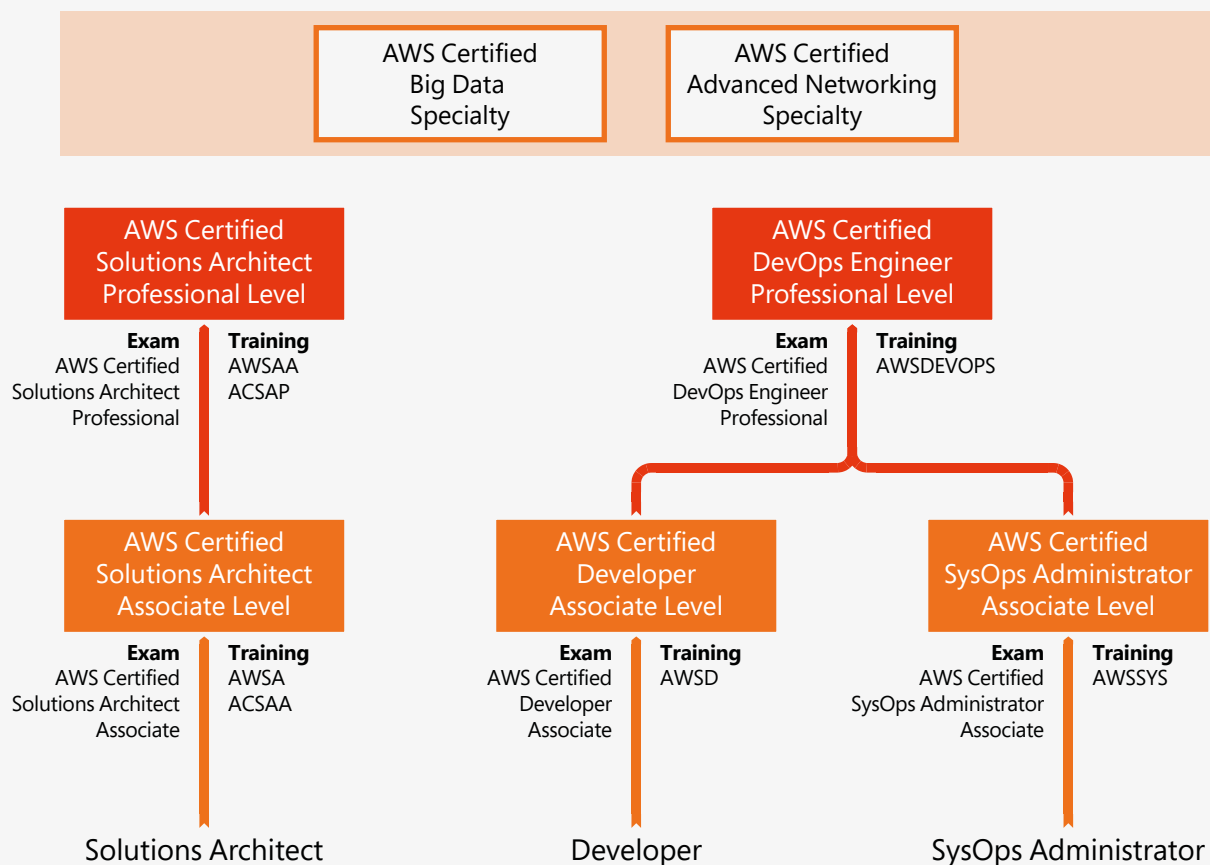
AWS Certified Big Data Specialty

AWS Certified Advanced Networking Specialty

AWS Certified Solutions Architect Professional Level

Exam
AWS Certified Solutions Architect Professional

Training
AWSAA
ACSAP

AWS Certified DevOps Engineer Professional Level

Exam
AWS Certified DevOps Engineer Professional

Training
AWSDEVOPS

AWS Certified Solutions Architect Associate Level

Exam
AWS Certified Solutions Architect Associate

Training
AWSA
ACSAA

AWS Certified Developer Associate Level

Exam
AWS Certified Developer Associate

Training
AWSD

AWS Certified SysOps Administrator Associate Level

Exam
AWS Certified SysOps Administrator Associate

Training
AWSSYS

Solutions Architect

Developer

SysOps Administrator